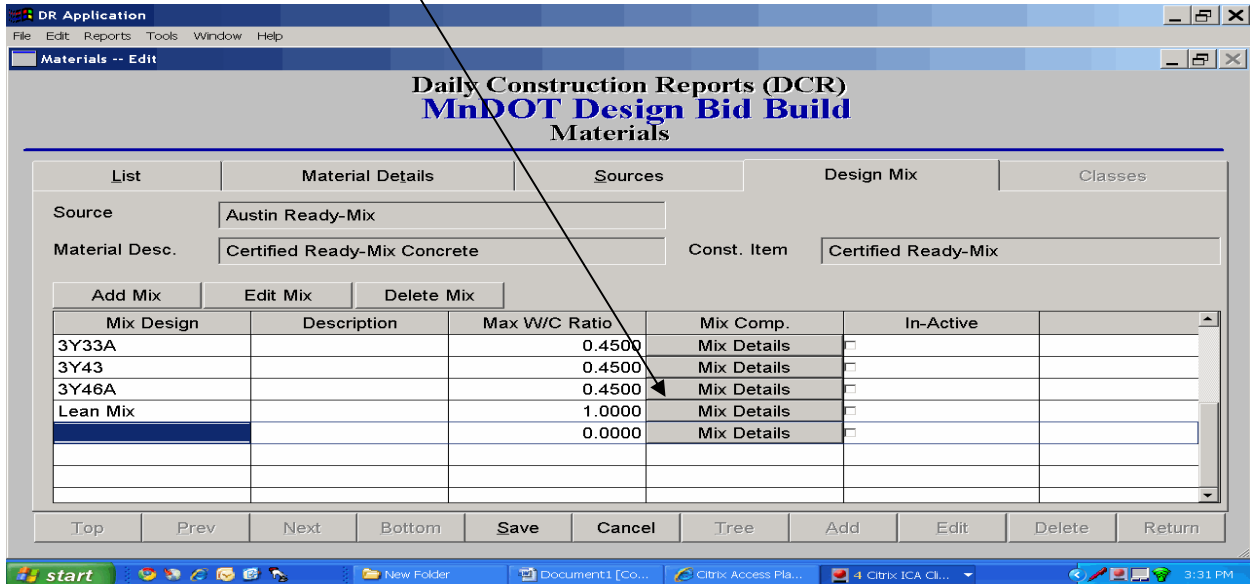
DR Application
File Edit Reports Tools Window Help
Materials -- Edit

Daily Construction Reports (DCR)
MnDOT Design Bid Build
Materials

List | Material Details | Sources | Design Mix | Classes

Source: Austin Ready-Mix
Material Desc.: Certified Ready-Mix Concrete
Const. Item: Certified Ready-Mix

Add Mix | Edit Mix | Delete Mix

| Mix Design | Description | Max W/C Ratio | Mix Comp. | In-Active | |
|---|---|---|---|---|---|
| 3Y33A | | 0.4500 | Mix Details | | |
| 3Y43 | | 0.4500 | Mix Details | | |
| 3Y46A | | 0.4500 | Mix Details | | |
| Lean Mix | | 1.0000 | Mix Details | | |
| | | 0.0000 | Mix Details | | |

Top | Prev | Next | Bottom | Save | Cancel | Tree | Add | Edit | Delete | Return

start | New Folder | Document1 [Co... | Citrix Access Pla... | 4 Citrix ICA Cli... | 3:31 PM